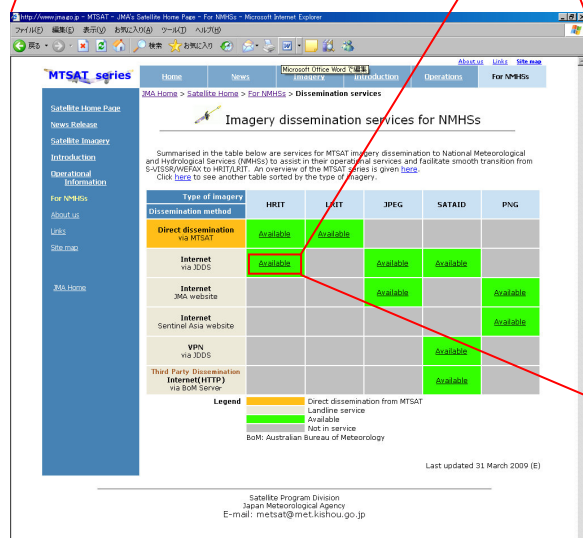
http://www.jma.go.jp - MTSAT - JMA's Satellite Home Page - For NMHSs - Microsoft Internet Explorer

ファイル(F) 編集(E) 表示(V) お気に入り(A) ツール(T) ヘルプ(H)

戻る 検索 お気に入り

Microsoft Office Word で編集

About us Links Site map

MTSAT series

Home News Imagery Introduction Operations For NMHSs

JMA Home > Satellite Home > For NMHSs > Dissemination services

Satellite Home Page
News Release
Satellite Imagery
Introduction
Operational Information
For NMHSs
About us
Links
Site map

JMA Home

Imagery dissemination services for NMHSs

Summarised in the table below are services for MTSAT imagery dissemination to National Meteorological and Hydrological Services (NMHSs) to assist in their operational services and facilitate smooth transition from S-VISSR/WEFAX to HRIT/LRIT. An overview of the MTSAT series is given here.
Click here to see another table sorted by the type of imagery.

| Type of imagery / Dissemination method | HRIT | LRIT | JPEG | SATAID | PNG |
|---|---|---|---|---|---|
| Direct dissemination via MTSAT | Available | Available | | | |
| Internet via JDDS | Available | | Available | Available | |
| Internet JMA website | | | Available | | Available |
| Internet Sentinel Asia website | | | | | Available |
| VPN via JDDS | | | | Available | |
| Third Party Dissemination Internet(HTTP) via BoM Server | | | | Available | |

Legend
Direct dissemination from MTSAT
Landline service
Available
Not in service
BoM: Australian Bureau of Meteorology

Last updated 31 March 2009 (E)

Satellite Program Division
Japan Meteorological Agency
E-mail: metsat@met.kishou.go.jp